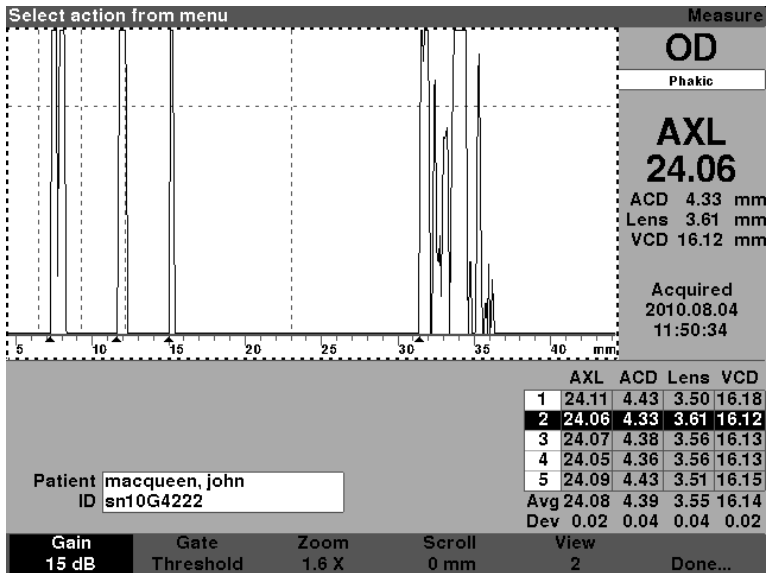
Select action from menu

Measure

OD

Phakic

AXL
24.06

ACD 4.33 mm
Lens 3.61 mm
VCD 16.12 mm

Acquired
2010.08.04
11:50:34

5 10 15 20 25 30 35 40 mm

| | AXL | ACD | Lens | VCD |
|---|---|---|---|---|
| 1 | 24.11 | 4.43 | 3.50 | 16.18 |
| 2 | 24.06 | 4.33 | 3.61 | 16.12 |
| 3 | 24.07 | 4.38 | 3.56 | 16.13 |
| 4 | 24.05 | 4.36 | 3.56 | 16.13 |
| 5 | 24.09 | 4.43 | 3.51 | 16.15 |
| Avg | 24.08 | 4.39 | 3.55 | 16.14 |
| Dev | 0.02 | 0.04 | 0.04 | 0.02 |

Patient macqueen, john
ID sn10G4222

Gain
15 dB

Gate
Threshold

Zoom
1.6 X

Scroll
0 mm

View
2

Done...